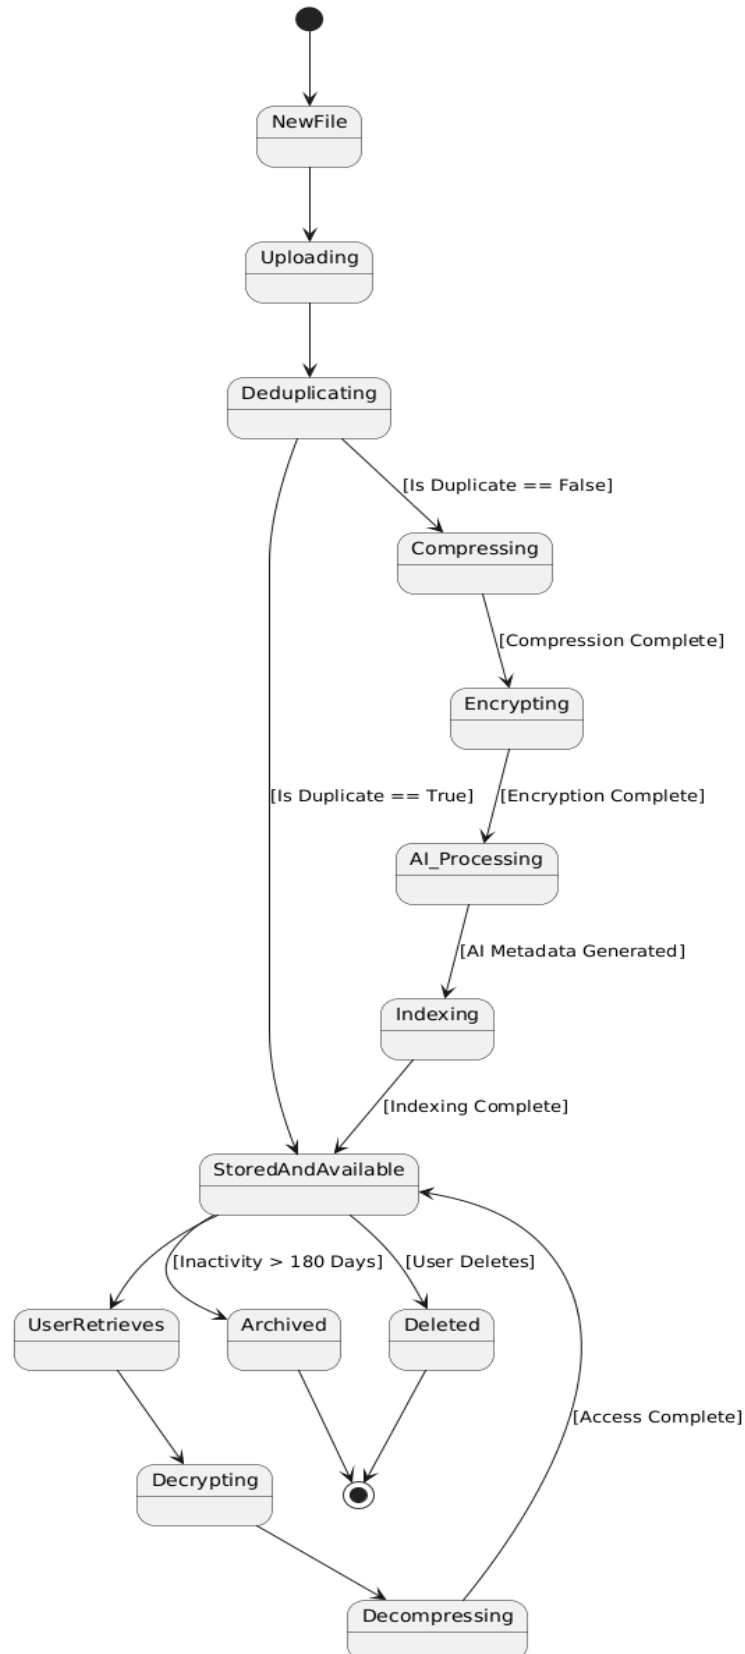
NewFile

Uploading

Deduplicating

[Is Duplicate == False]

Compressing

[Compression Complete]

Encrypting

[Is Duplicate == True]

[Encryption Complete]

AI_Processing

[AI Metadata Generated]

Indexing

[Indexing Complete]

StoredAndAvailable

[Inactivity > 180 Days]

[User Deletes]

UserRetrieves

Archived

Deleted

[Access Complete]

Decrypting

Decompressing